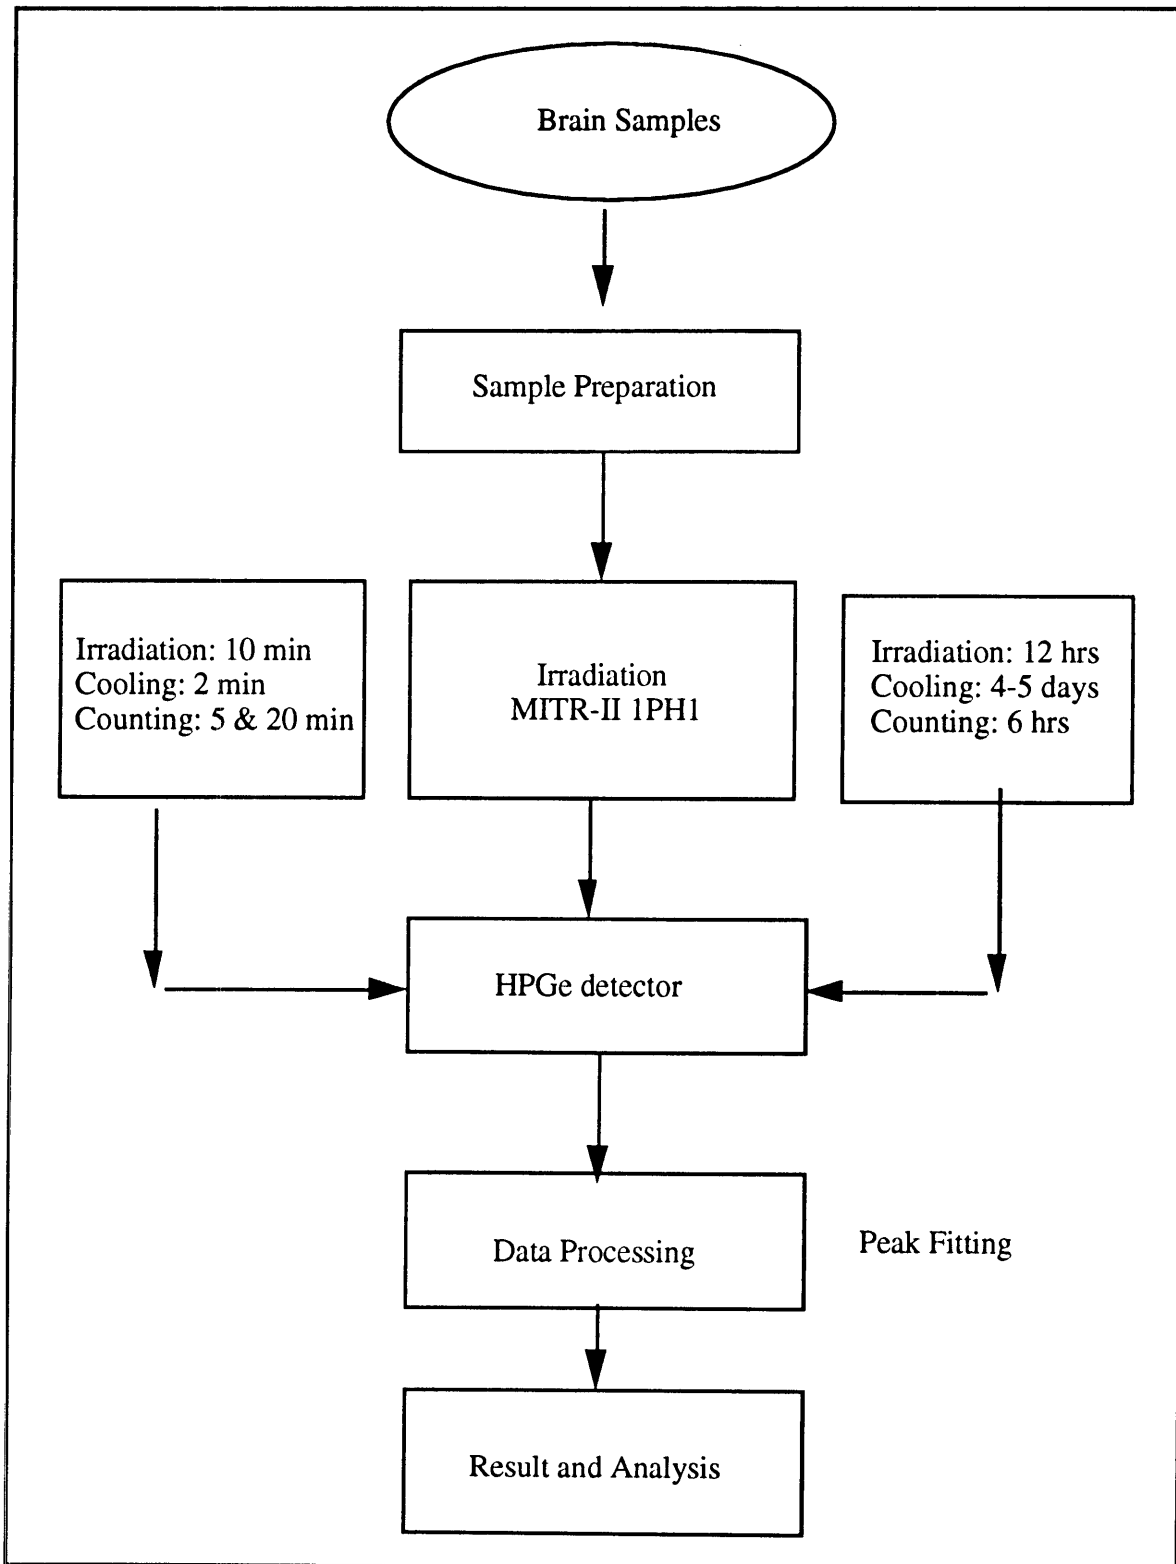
Brain Samples

Sample Preparation

Irradiation: 10 min
Cooling: 2 min
Counting: 5 & 20 min

Irradiation
MITR-II 1PH1

Irradiation: 12 hrs
Cooling: 4-5 days
Counting: 6 hrs

HPGe detector

Data Processing

Peak Fitting

Result and Analysis